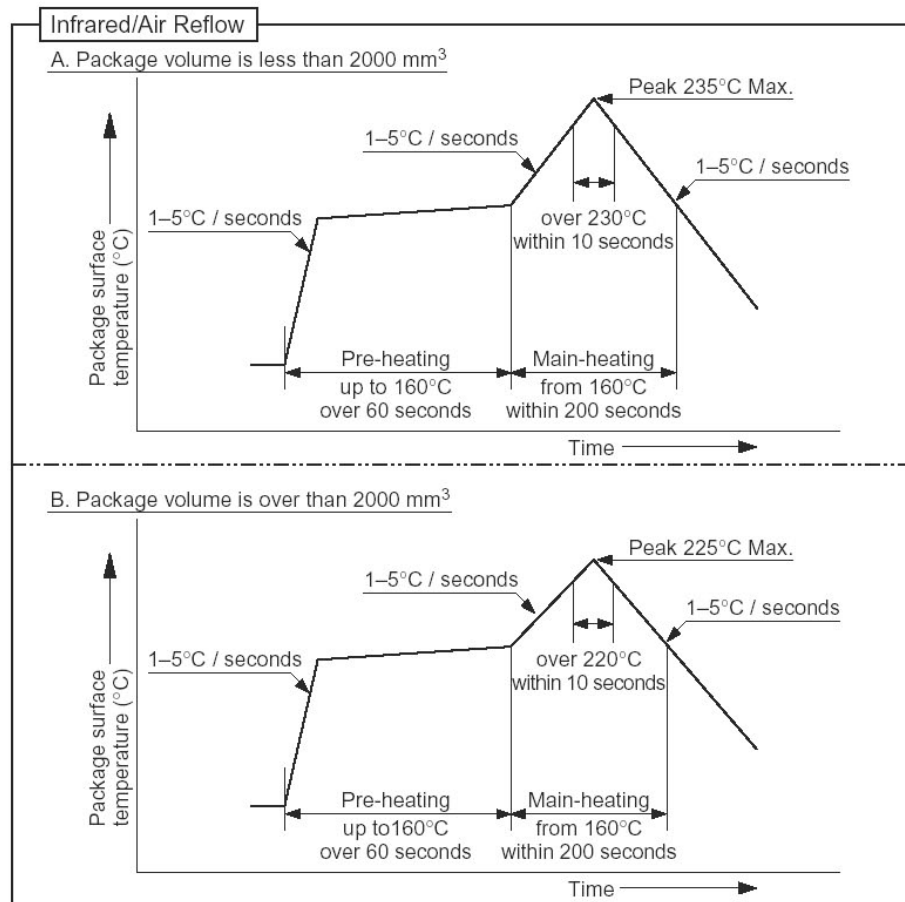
Infrared/Air Reflow

A. Package volume is less than 2000 mm$^3$

Peak 235°C Max.

1–5°C / seconds

1–5°C / seconds

1–5°C / seconds

over 230°C within 10 seconds

Package surface temperature (°C)

Pre-heating up to 160°C over 60 seconds

Main-heating from 160°C within 200 seconds

Time

B. Package volume is over than 2000 mm$^3$

Peak 225°C Max.

1–5°C / seconds

1–5°C / seconds

1–5°C / seconds

over 220°C within 10 seconds

Package surface temperature (°C)

Pre-heating up to160°C over 60 seconds

Main-heating from 160°C within 200 seconds

Time